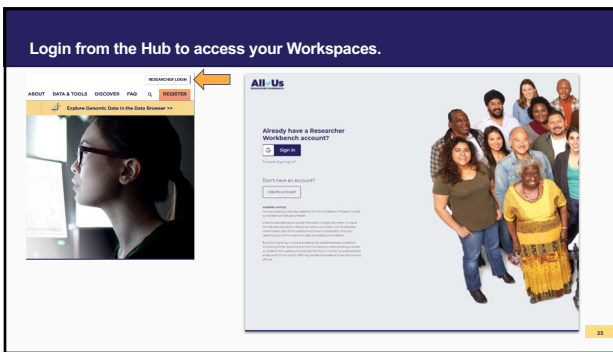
Login from the Hub to access your Workspaces.

RESEARCHER LOGIN

ABOUT DATA & TOOLS DISCOVER FAQ REGISTER

Explore Genomic Data in the Data Browser >>

All of Us

Already have a Researcher Workbench account?

Sign In

Trouble Signing In?

Don't have an account?

Create Account

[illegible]

35